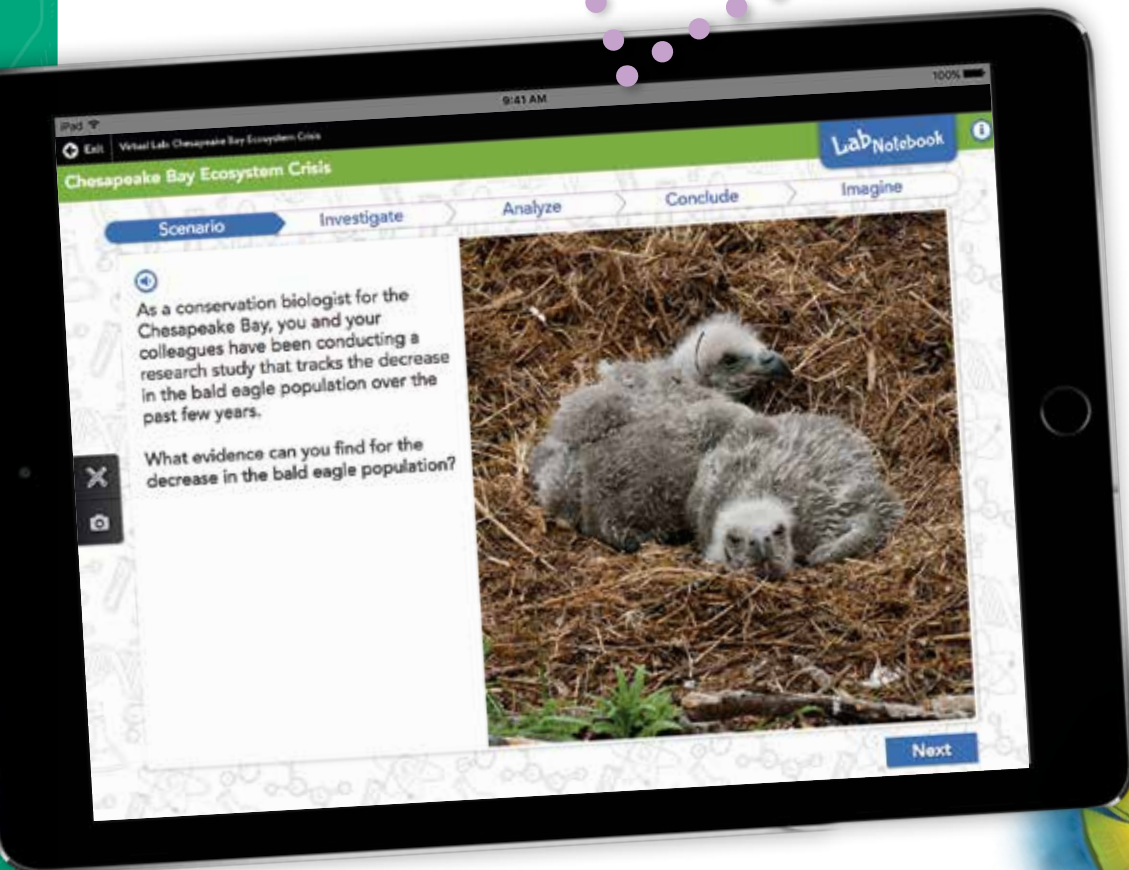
iPad
9:41 AM
100%

Exit | Virtual Lab: Chesapeake Bay Ecosystem Crisis

Lab Notebook

Chesapeake Bay Ecosystem Crisis

Scenario
Investigate
Analyze
Conclude
Imagine

As a conservation biologist for the Chesapeake Bay, you and your colleagues have been conducting a research study that tracks the decrease in the bald eagle population over the past few years.

What evidence can you find for the decrease in the bald eagle population?

Next